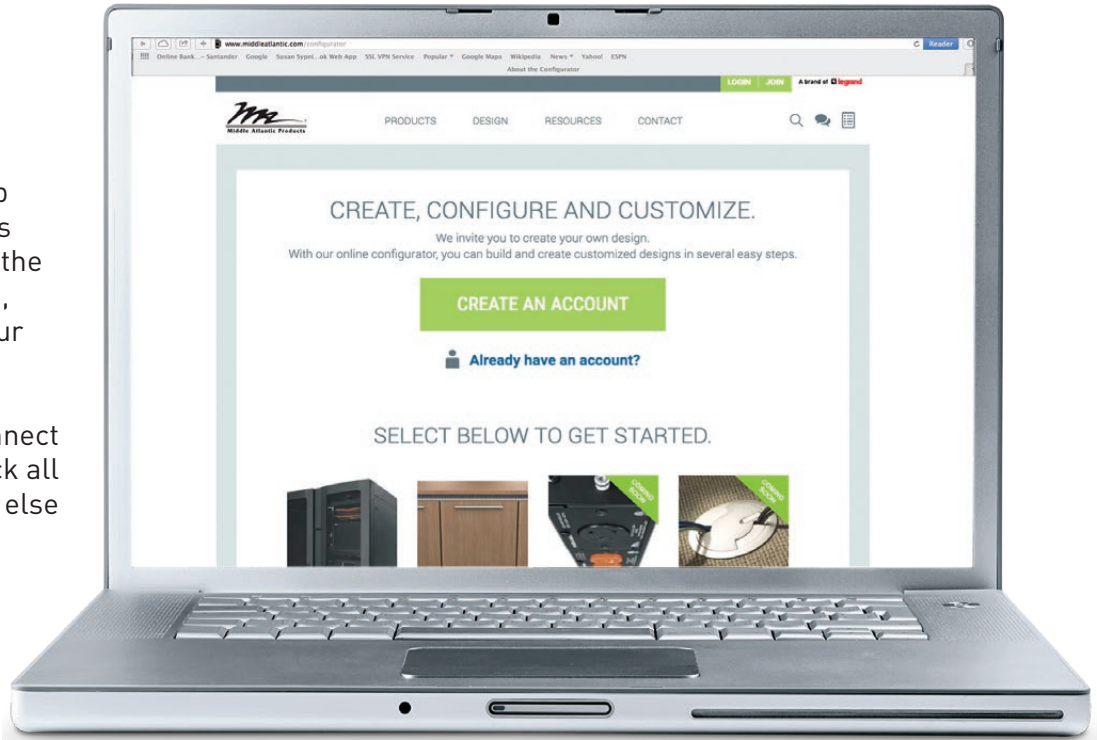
o
s
the
,
ur

nect
k all
else

www.middleatlantic.com/configurator

Reader

Online Bank...– Santander Google Susan Sypni...ok Web App SSL VPN Service Popular Google Maps Wikipedia News Yahoo! ESPN

About the Configurator

LOGIN JOIN A brand of legrand

Middle Atlantic Products

PRODUCTS DESIGN RESOURCES CONTACT

CREATE, CONFIGURE AND CUSTOMIZE.

We invite you to create your own design.
With our online configurator, you can build and create customized designs in several easy steps.

CREATE AN ACCOUNT

Already have an account?

SELECT BELOW TO GET STARTED.

COMING SOON

COMING SOON